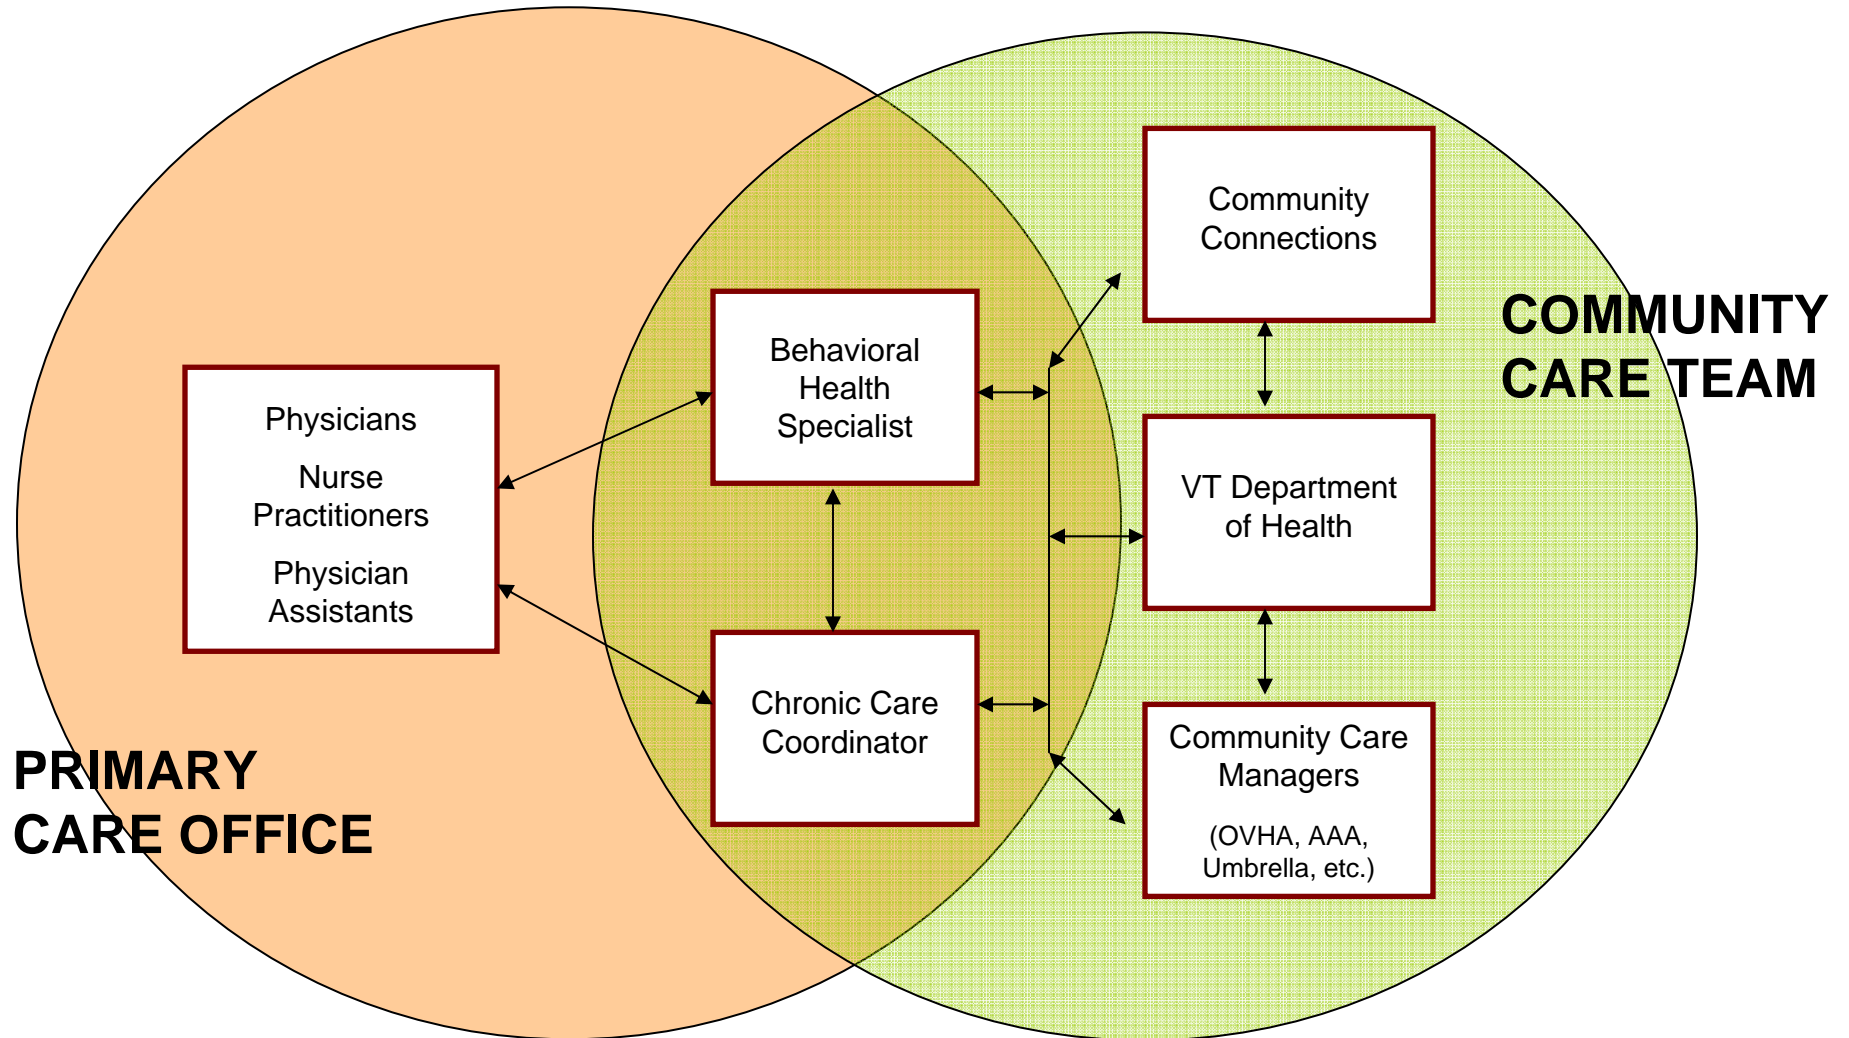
Community Connections

COMMUNITY CARE TEAM

Behavioral Health Specialist

Physicians

Nurse Practitioners

Physician Assistants

VT Department of Health

Chronic Care Coordinator

Community Care Managers

(OVHA, AAA, Umbrella, etc.)

PRIMARY CARE OFFICE